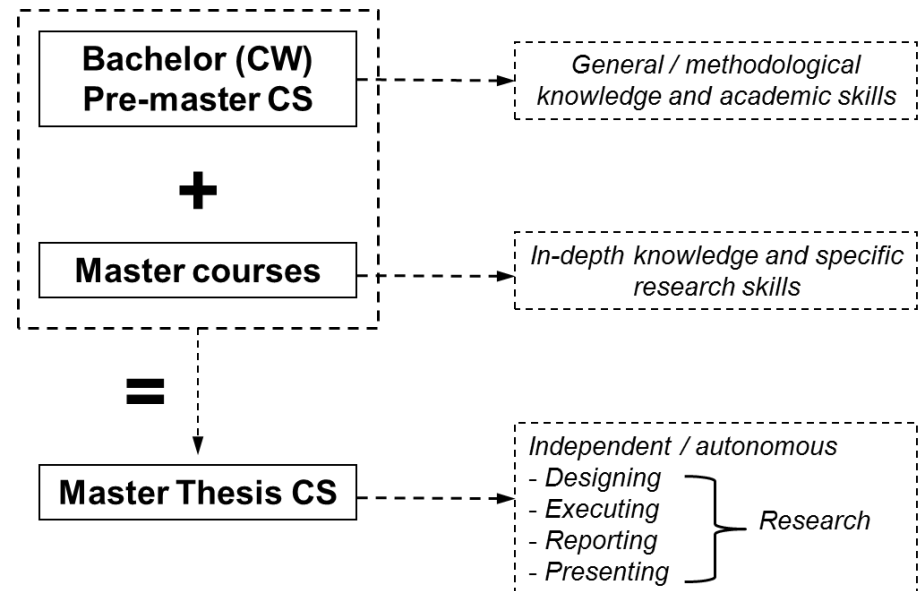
Bachelor (CW)
Pre-master CS

General / methodological knowledge and academic skills

+

Master courses

In-depth knowledge and specific research skills

=

Master Thesis CS

Independent / autonomous
- Designing
- Executing
- Reporting
- Presenting

Research